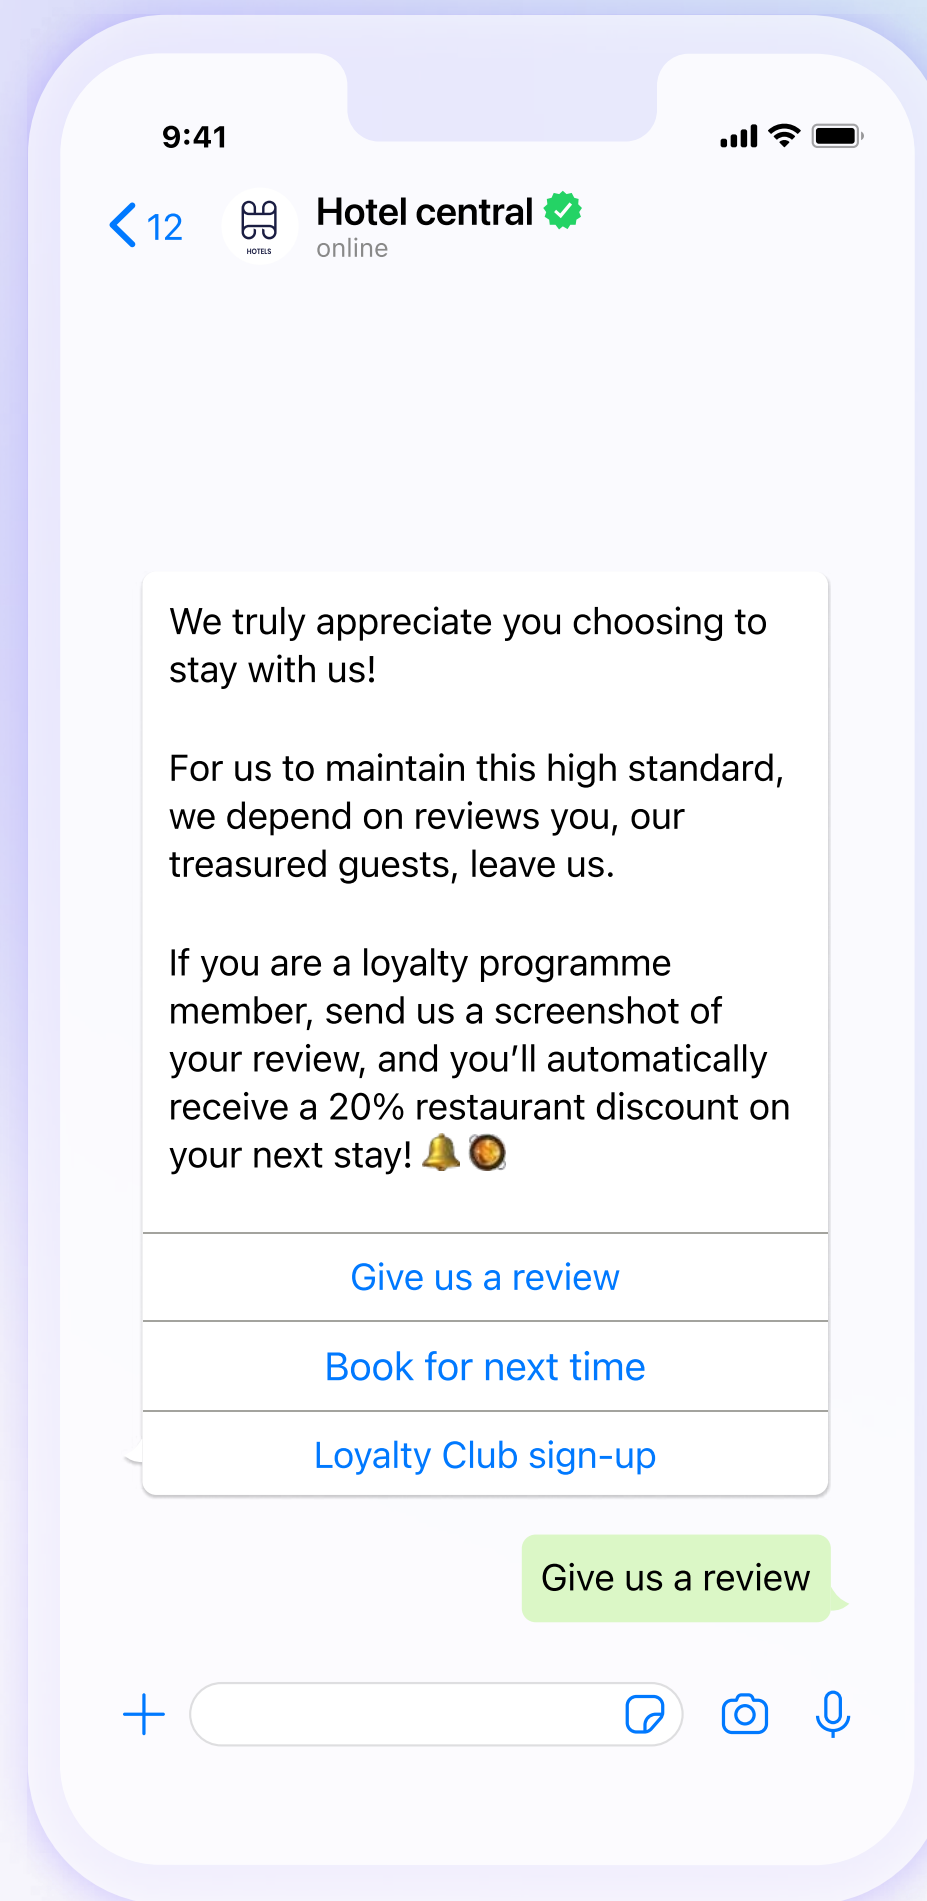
9:41

12

HOTELS

Hotel central
online

We truly appreciate you choosing to stay with us!

For us to maintain this high standard, we depend on reviews you, our treasured guests, leave us.

If you are a loyalty programme member, send us a screenshot of your review, and you’ll automatically receive a 20% restaurant discount on your next stay! 🛎️🥘

Give us a review

Book for next time

Loyalty Club sign-up

Give us a review